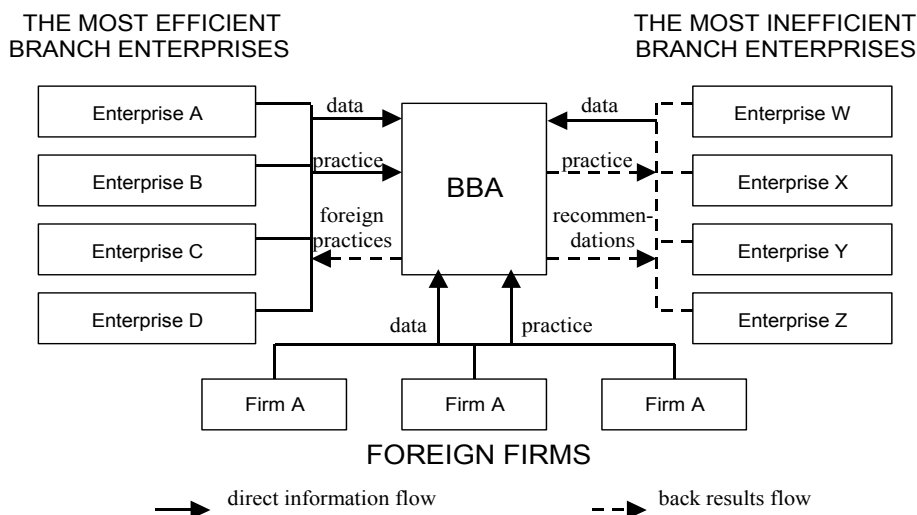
THE MOST EFFICIENT BRANCH ENTERPRISES

THE MOST INEFFICIENT BRANCH ENTERPRISES

Enterprise A

Enterprise B

Enterprise C

Enterprise D

data

practice

foreign practices

BBA

data

practice

recommendations

Enterprise W

Enterprise X

Enterprise Y

Enterprise Z

data

practice

Firm A

Firm A

Firm A

FOREIGN FIRMS

direct information flow

back results flow